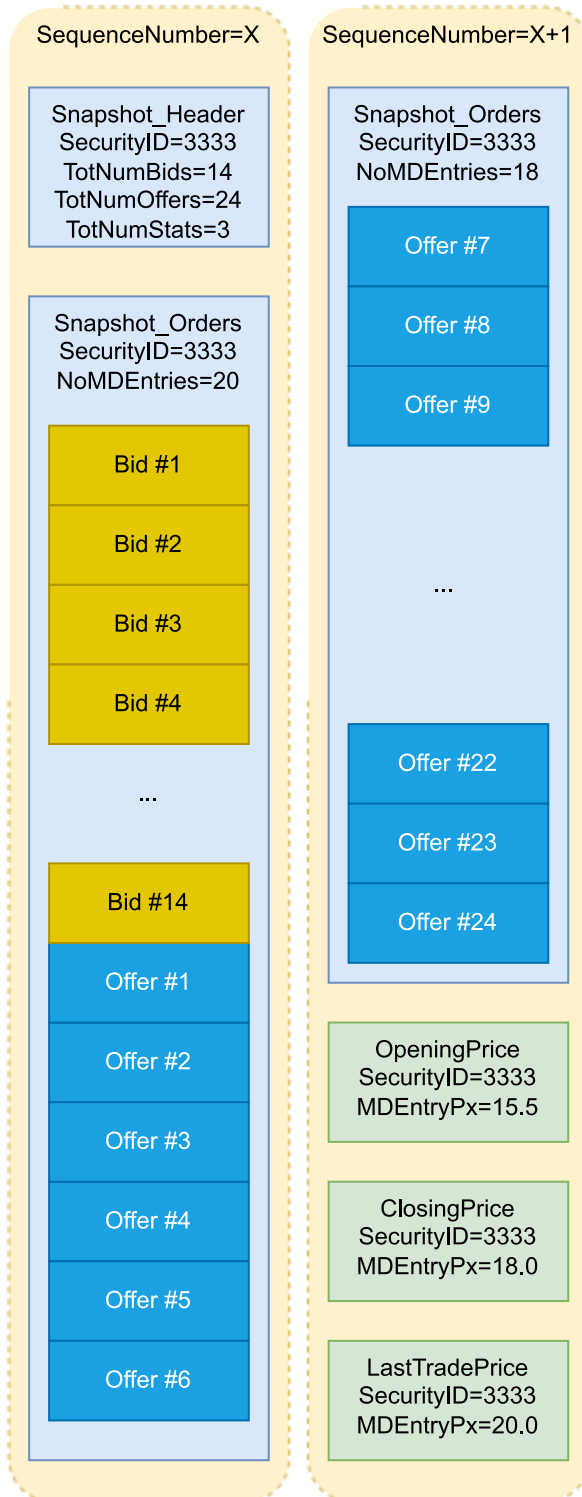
SequenceNumber=X

Snapshot_Header
SecurityID=3333
TotNumBids=14
TotNumOffers=24
TotNumStats=3

Snapshot_Orders
SecurityID=3333
NoMDEntries=20

Bid #1

Bid #2

Bid #3

Bid #4

...

Bid #14

Offer #1

Offer #2

Offer #3

Offer #4

Offer #5

Offer #6

SequenceNumber=X+1

Snapshot_Orders
SecurityID=3333
NoMDEntries=18

Offer #7

Offer #8

Offer #9

...

Offer #22

Offer #23

Offer #24

OpeningPrice
SecurityID=3333
MDEntryPx=15.5

ClosingPrice
SecurityID=3333
MDEntryPx=18.0

LastTradePrice
SecurityID=3333
MDEntryPx=20.0